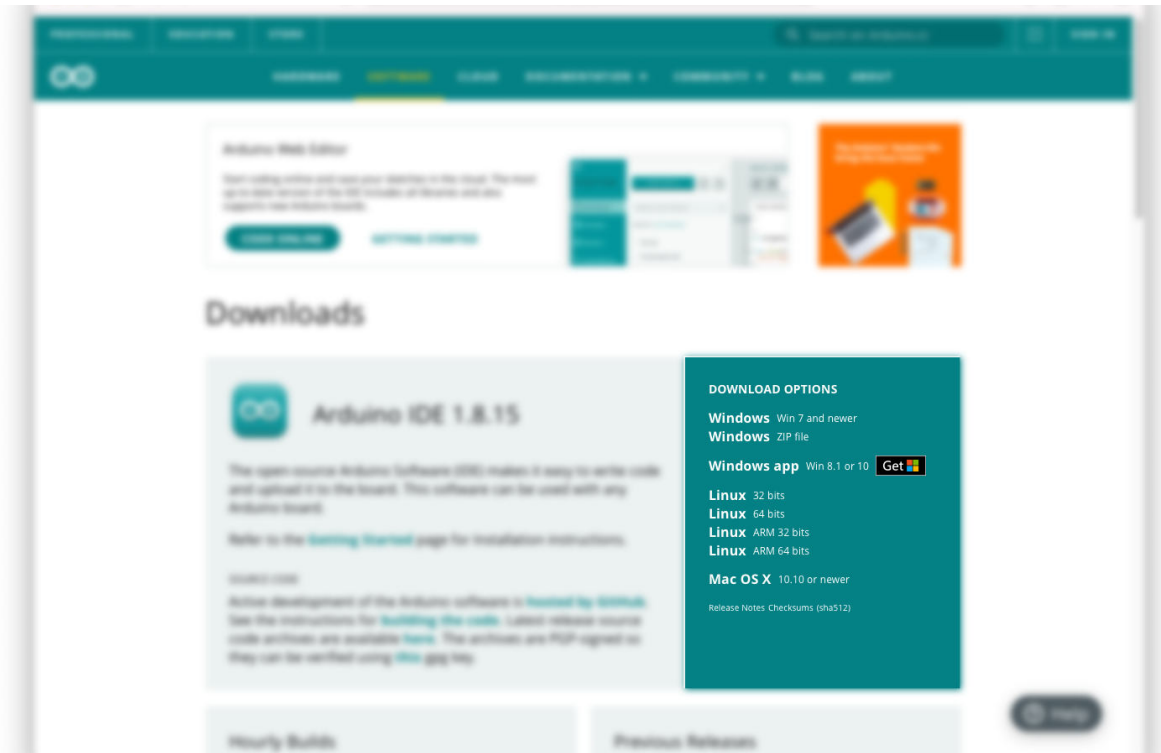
PROFESSIONAL EDUCATION STORE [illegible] SIGN IN

HARDWARE SOFTWARE CLOUD DOCUMENTATION COMMUNITY BLOG ABOUT

Arduino Web Editor

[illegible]

CODE ONLINE GETTING STARTED

Downloads

Arduino IDE 1.8.15

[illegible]

DOWNLOAD OPTIONS

Windows Win 7 and newer
Windows ZIP file

Windows app Win 8.1 or 10 Get

Linux 32 bits
Linux 64 bits
Linux ARM 32 bits
Linux ARM 64 bits

Mac OS X 10.10 or newer

Release Notes Checksums (sha512)

Help

Hourly Builds

Previous Releases